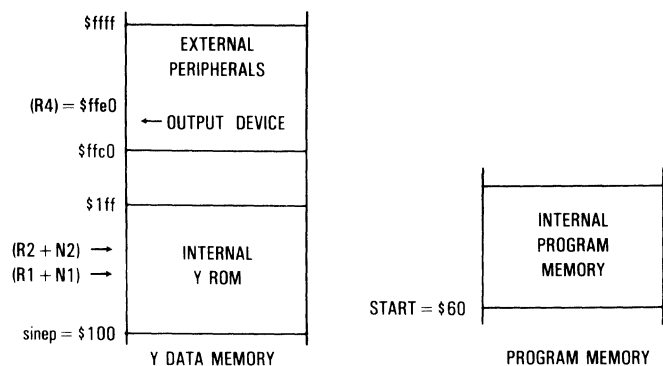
\$ffff

EXTERNAL PERIPHERALS

(R4) = \$ffe0

← OUTPUT DEVICE

\$ffc0

\$1ff

(R2 + N2) →

(R1 + N1) →

INTERNAL Y ROM

sinep = \$100

Y DATA MEMORY

INTERNAL PROGRAM MEMORY

START = \$60

PROGRAM MEMORY